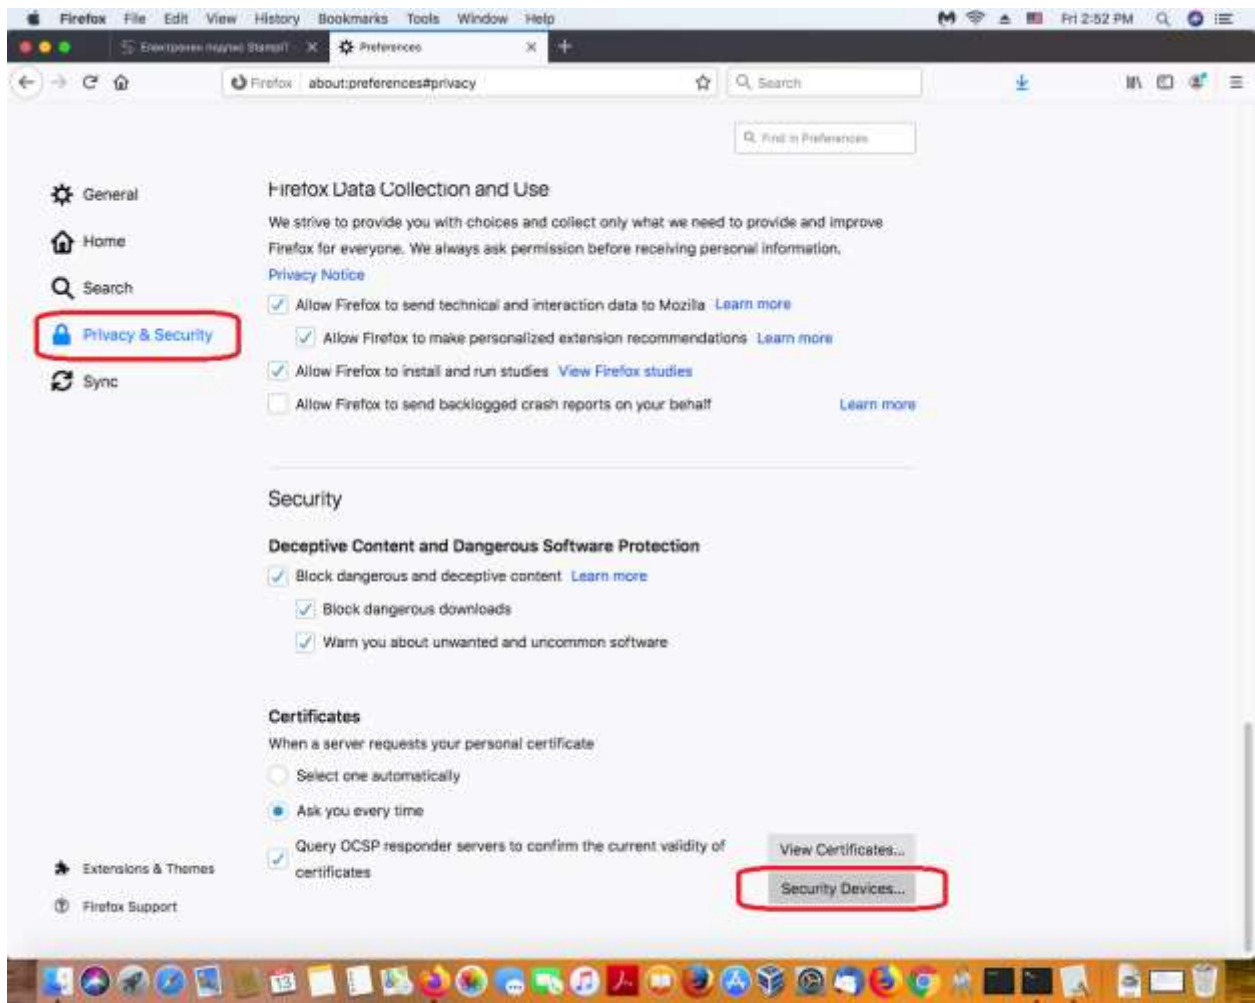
Firefox File Edit View History Bookmarks Tools Window Help

Fri 2:52 PM

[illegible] Preferences

Firefox about:preferences#privacy

Search

Find in Preferences

General

Home

Search

Privacy & Security

Sync

Firefox Data Collection and Use

We strive to provide you with choices and collect only what we need to provide and improve Firefox for everyone. We always ask permission before receiving personal information.

Privacy Notice

Allow Firefox to send technical and interaction data to Mozilla Learn more

Allow Firefox to make personalized extension recommendations Learn more

Allow Firefox to install and run studies View Firefox studies

Allow Firefox to send backlogged crash reports on your behalf Learn more

Security

Deceptive Content and Dangerous Software Protection

Block dangerous and deceptive content Learn more

Block dangerous downloads

Warn you about unwanted and uncommon software

Certificates

When a server requests your personal certificate

Select one automatically

Ask you every time

Query OCSP responder servers to confirm the current validity of certificates

View Certificates...

Security Devices...

Extensions & Themes

Firefox Support